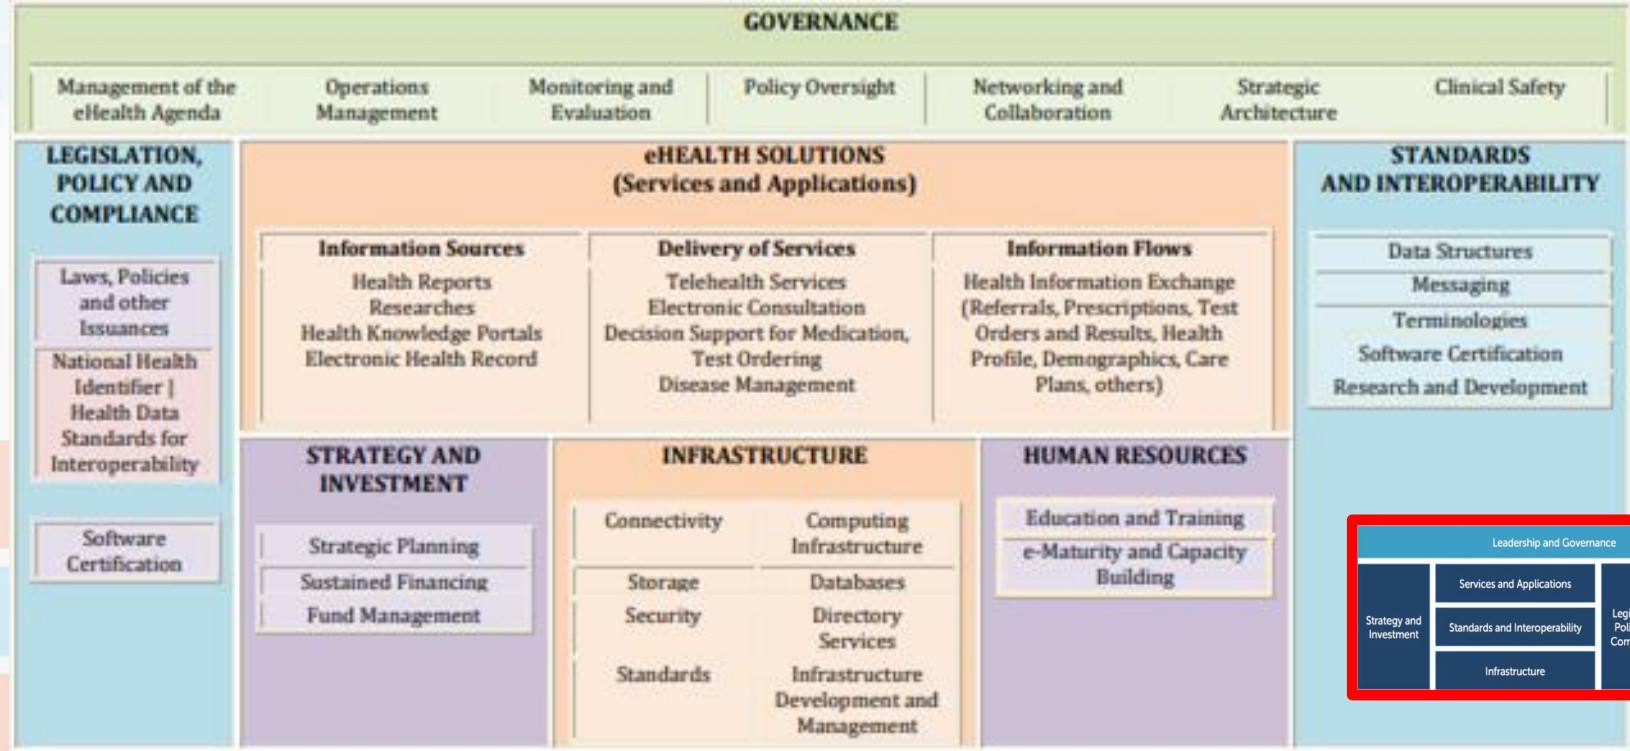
GOVERNANCE

Management of the eHealth Agenda

Operations Management

Monitoring and Evaluation

Policy Oversight

Networking and Collaboration

Strategic Architecture

Clinical Safety

LEGISLATION, POLICY AND COMPLIANCE

Laws, Policies and other Issuances

National Health Identifier | Health Data Standards for Interoperability

Software Certification

eHEALTH SOLUTIONS (Services and Applications)

Information Sources

Health Reports
Researches
Health Knowledge Portals
Electronic Health Record

Delivery of Services

Telehealth Services
Electronic Consultation
Decision Support for Medication, Test Ordering
Disease Management

Information Flows

Health Information Exchange (Referrals, Prescriptions, Test Orders and Results, Health Profile, Demographics, Care Plans, others)

STANDARDS AND INTEROPERABILITY

Data Structures

Messaging

Terminologies

Software Certification

Research and Development

STRATEGY AND INVESTMENT

Strategic Planning

Sustained Financing

Fund Management

INFRASTRUCTURE

Connectivity

Computing Infrastructure

Storage

Databases

Security

Directory Services

Standards

Infrastructure Development and Management

HUMAN RESOURCES

Education and Training

e-Maturity and Capacity Building

Leadership and Governance

Strategy and Investment

Services and Applications

Standards and Interoperability

Infrastructure

Legi
Poli
Com